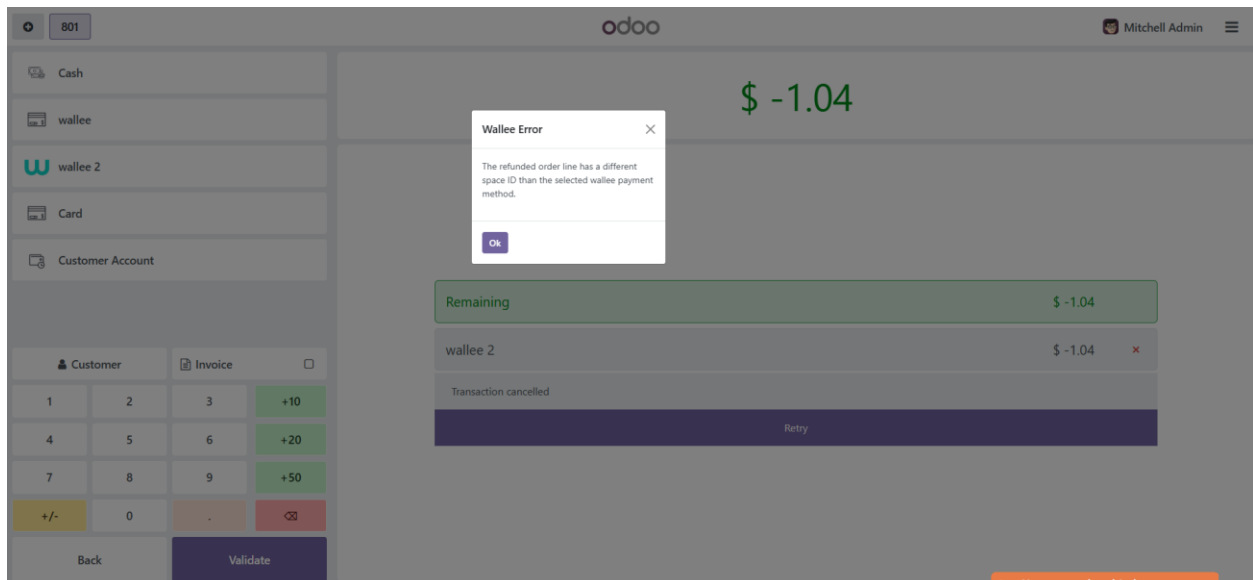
801

odoo

Mitchell Admin

Cash

wallee

wallee 2

Card

Customer Account

$ -1.04

Wallee Error

The refunded order line has a different space ID than the selected wallee payment method.

Ok

Remaining $ -1.04

wallee 2 $ -1.04 ×

Transaction cancelled

Retry

Customer

Invoice

| 1 | 2 | 3 | +10 |
|---|---|---|---|
| 4 | 5 | 6 | +20 |
| 7 | 8 | 9 | +50 |
| +/- | 0 | . | ⌫ |

Back

Validate